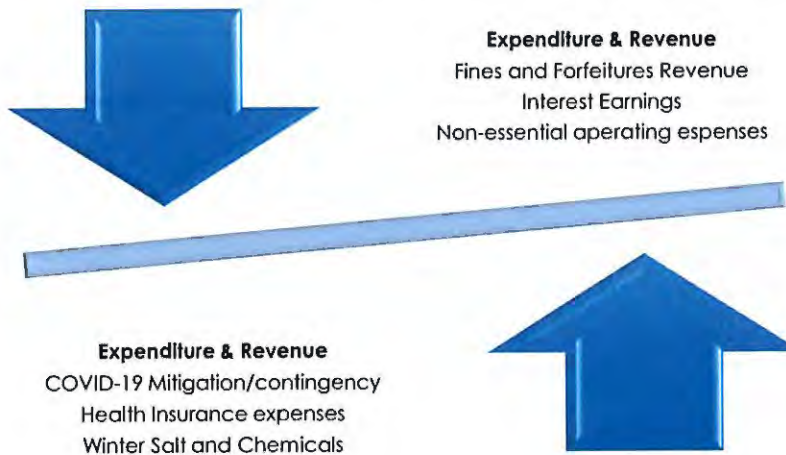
Expenditure & Revenue
Fines and Forfeitures Revenue
Interest Earnings
Non-essential operating espenses

Expenditure & Revenue
COVID-19 Mitigation/contingency
Health Insurance expenses
Winter Salt and Chemicals